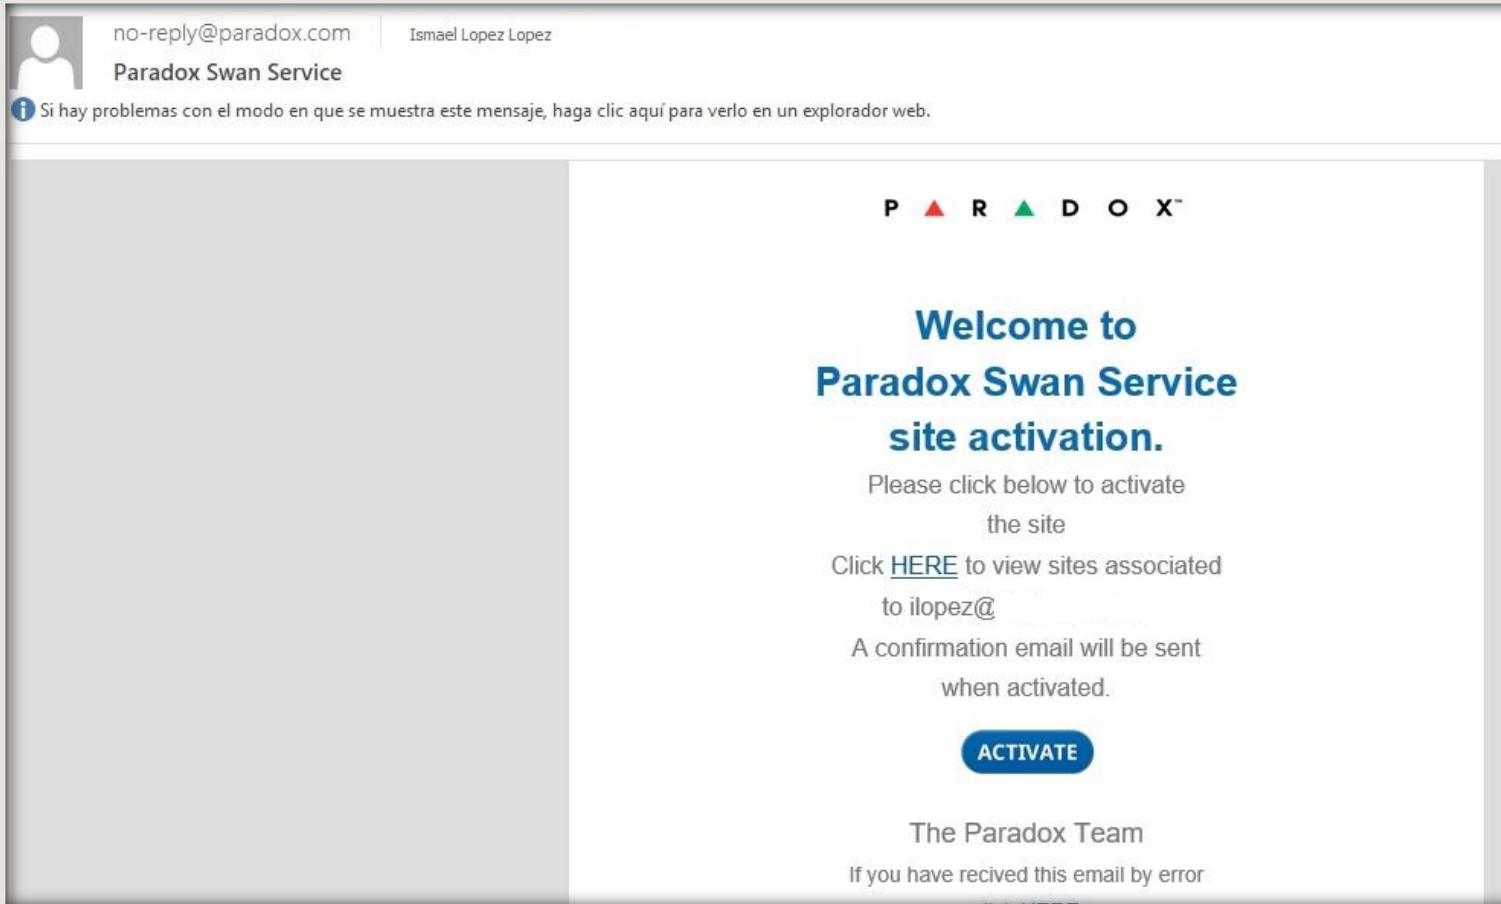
no-reply@paradox.com
Ismael Lopez Lopez
Paradox Swan Service
Si hay problemas con el modo en que se muestra este mensaje, haga clic aquí para verlo en un explorador web.

PARADOX™

Welcome to
Paradox Swan Service
site activation.

Please click below to activate the site

Click HERE to view sites associated to ilopez@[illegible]

A confirmation email will be sent when activated.

ACTIVATE

The Paradox Team

If you have recived this email by error

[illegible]